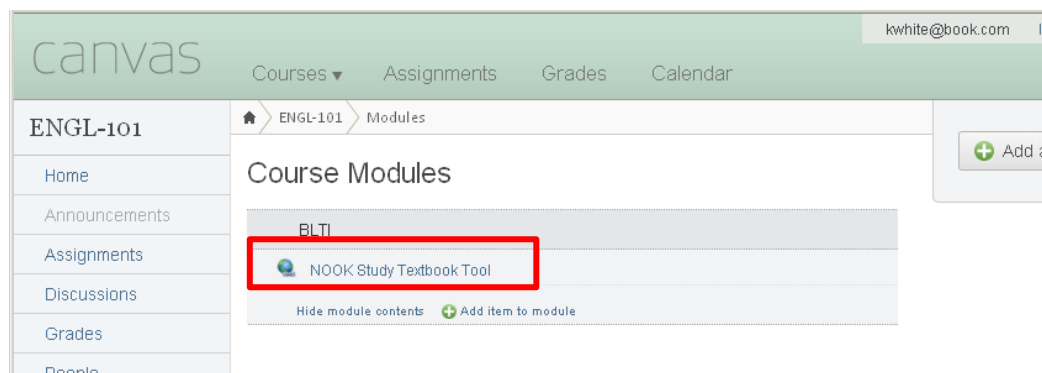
kwhite@book.com

canvas

Courses ▾ Assignments Grades Calendar

ENGL-101

Home
Announcements
Assignments
Discussions
Grades
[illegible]

ENGL-101 Modules

Course Modules

BLTI

NOOK Study Textbook Tool

Hide module contents Add item to module

Add a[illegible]